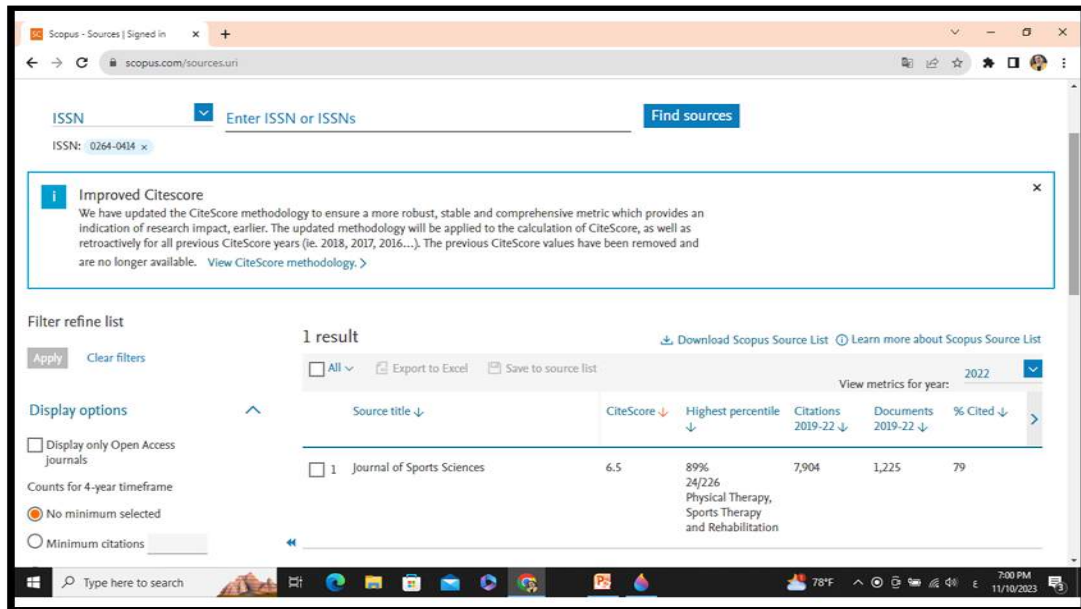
Scopus - Sources | Signed in × +

scopus.com/sources.uri

ISSN

Enter ISSN or ISSNs

Find sources

ISSN: 0264-0414 ×

Improved Citescore

We have updated the CiteScore methodology to ensure a more robust, stable and comprehensive metric which provides an indication of research impact, earlier. The updated methodology will be applied to the calculation of CiteScore, as well as retroactively for all previous CiteScore years (ie. 2018, 2017, 2016...). The previous CiteScore values have been removed and are no longer available. View CiteScore methodology. >

Filter refine list

Apply Clear filters

Display options

Display only Open Access journals

Counts for 4-year timeframe

No minimum selected

Minimum citations

1 result

Download Scopus Source List Learn more about Scopus Source List

All Export to Excel Save to source list

View metrics for year: 2022

| | Source title ↓ | CiteScore ↓ | Highest percentile ↓ | Citations 2019-22 ↓ | Documents 2019-22 ↓ | % Cited ↓ |
|---|---|---|---|---|---|---|
| 1 | Journal of Sports Sciences | 6.5 | 89% 24/226 Physical Therapy, Sports Therapy and Rehabilitation | 7,904 | 1,225 | 79 |

Type here to search

78°F

7:00 PM 11/10/2023